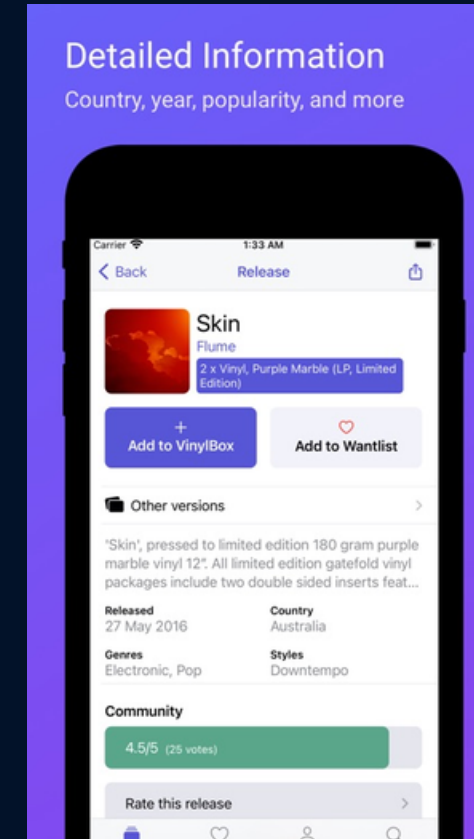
Detailed Information

Country, year, popularity, and more

Carrier 1:33 AM

< Back Release

Skin

Flume

2 x Vinyl, Purple Marble (LP, Limited Edition)

+
Add to VinylBox

Add to Wantlist

Other versions

'Skin', pressed to limited edition 180 gram purple marble vinyl 12". All limited edition gatefold vinyl packages include two double sided inserts feat...

Released
27 May 2016

Country
Australia

Genres
Electronic, Pop

Styles
Downtempo

Community

4.5/5 (25 votes)

Rate this release